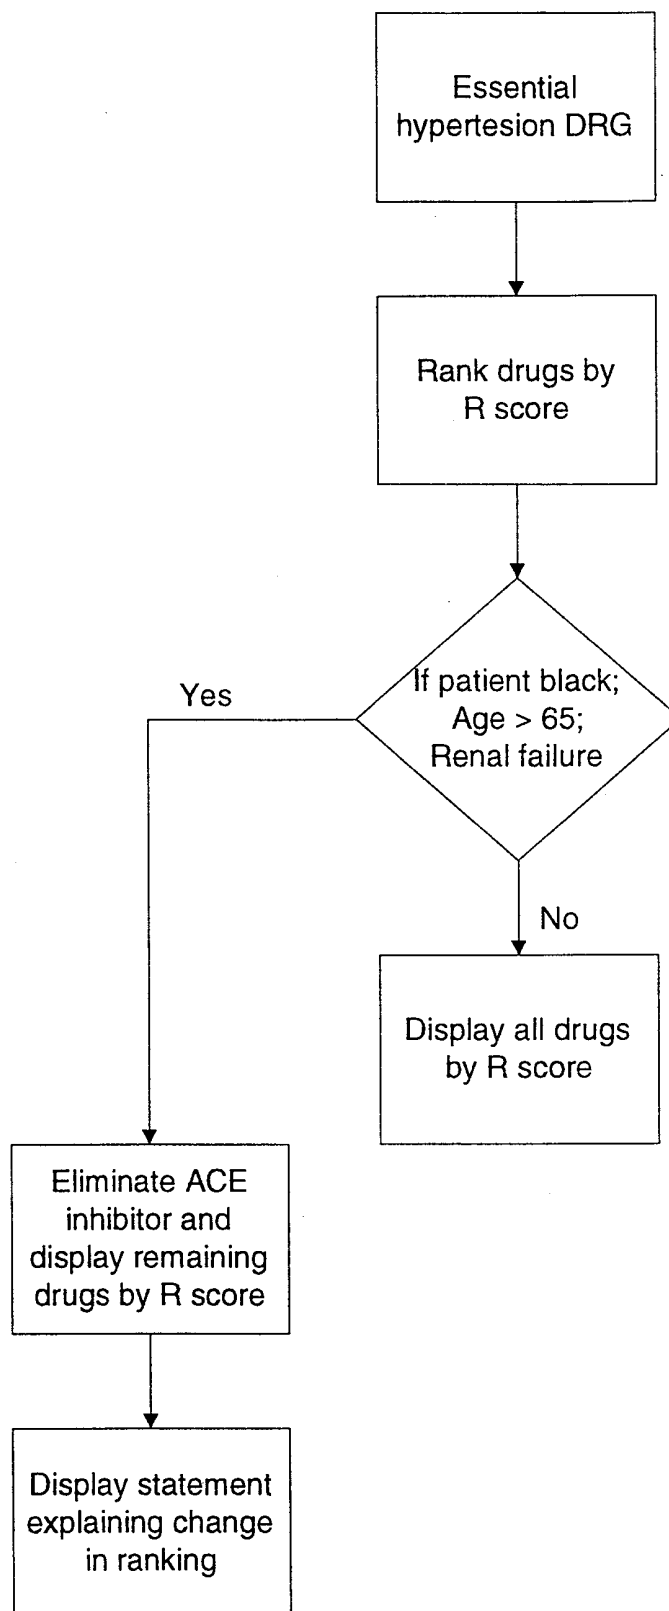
Essential hypertesion DRG

Rank drugs by R score

If patient black; Age > 65; Renal failure

Yes

No

Display all drugs by R score

Eliminate ACE inhibitor and display remaining drugs by R score

Display statement explaining change in ranking